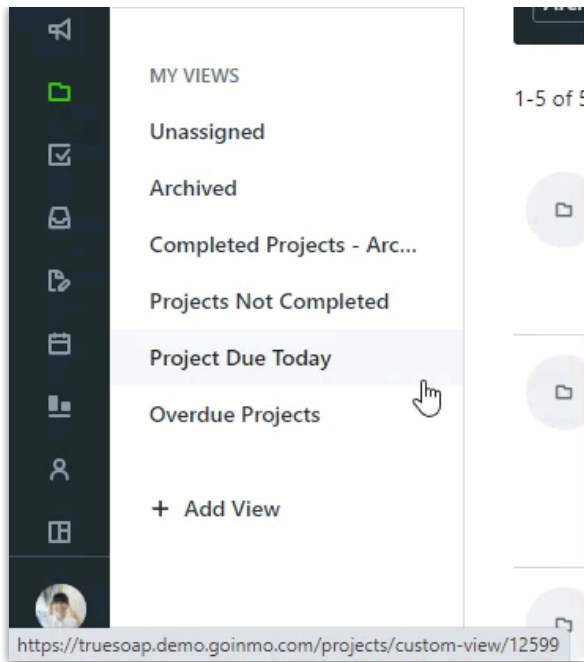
MY VIEWS

Unassigned

Archived

Completed Projects - Arc...

Projects Not Completed

Project Due Today

Overdue Projects

+ Add View

1-5 of 5

https://truesoap.demo.goinmo.com/projects/custom-view/12599